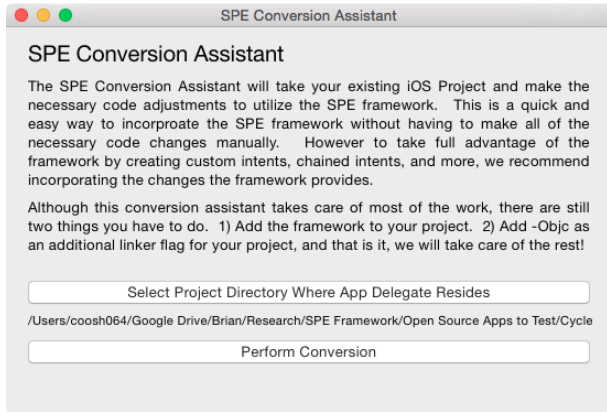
SPE Conversion Assistant

SPE Conversion Assistant

The SPE Conversion Assistant will take your existing iOS Project and make the necessary code adjustments to utilize the SPE framework. This is a quick and easy way to incorproate the SPE framework without having to make all of the necessary code changes manually. However to take full advantage of the framework by creating custom intents, chained intents, and more, we recommend incorporating the changes the framework provides.

Although this conversion assistant takes care of most of the work, there are still two things you have to do. 1) Add the framework to your project. 2) Add -Objc as an additional linker flag for your project, and that is it, we will take care of the rest!

Select Project Directory Where App Delegate Resides

/Users/coosh064/Google Drive/Brian/Research/SPE Framework/Open Source Apps to Test/Cycle

Perform Conversion